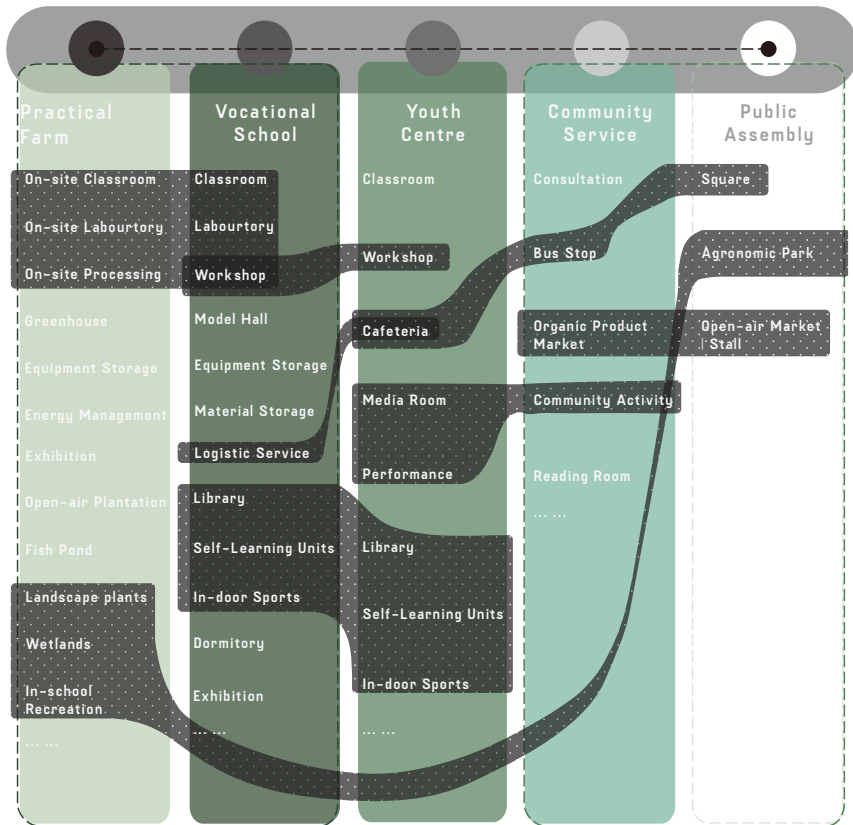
Practical Farm

On-site Classroom

On-site Labourtory

On-site Processing

Greenhouse

Equipment Storage

Energy Management

Exhibition

Open-air Plantation

Fish Pond

Landscape plants

Wetlands

In-school Recreation

... ...

Vocational School

Classroom

Labourtory

Workshop

Model Hall

Equipment Storage

Material Storage

Logistic Service

Library

Self-Learning Units

In-door Sports

Dormitory

Exhibition

... ...

Youth Centre

Classroom

Workshop

Cafeteria

Media Room

Performance

Library

Self-Learning Units

In-door Sports

... ...

Community Service

Consultation

Bus Stop

Organic Product Market

Community Activity

Reading Room

... ...

Public Assembly

Square

Agronomic Park

Open-air Market Stall